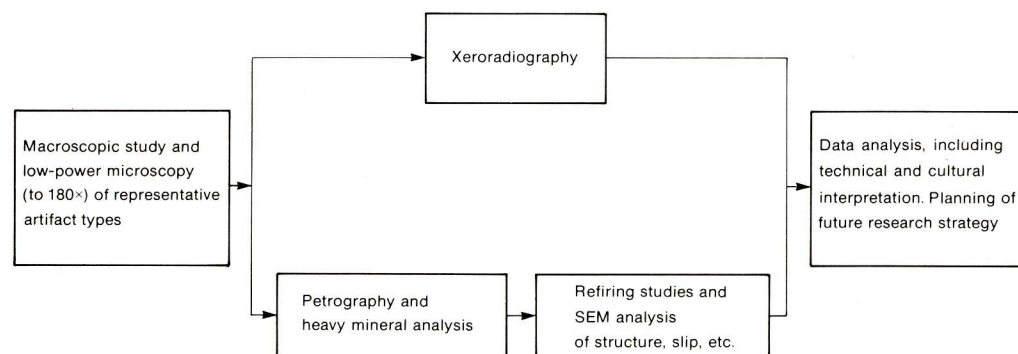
Xeroradiography

Macroscopic study and low-power microscopy (to 180×) of representative artifact types

Data analysis, including technical and cultural interpretation. Planning of future research strategy

Petrography and heavy mineral analysis

Refiring studies and SEM analysis of structure, slip, etc.